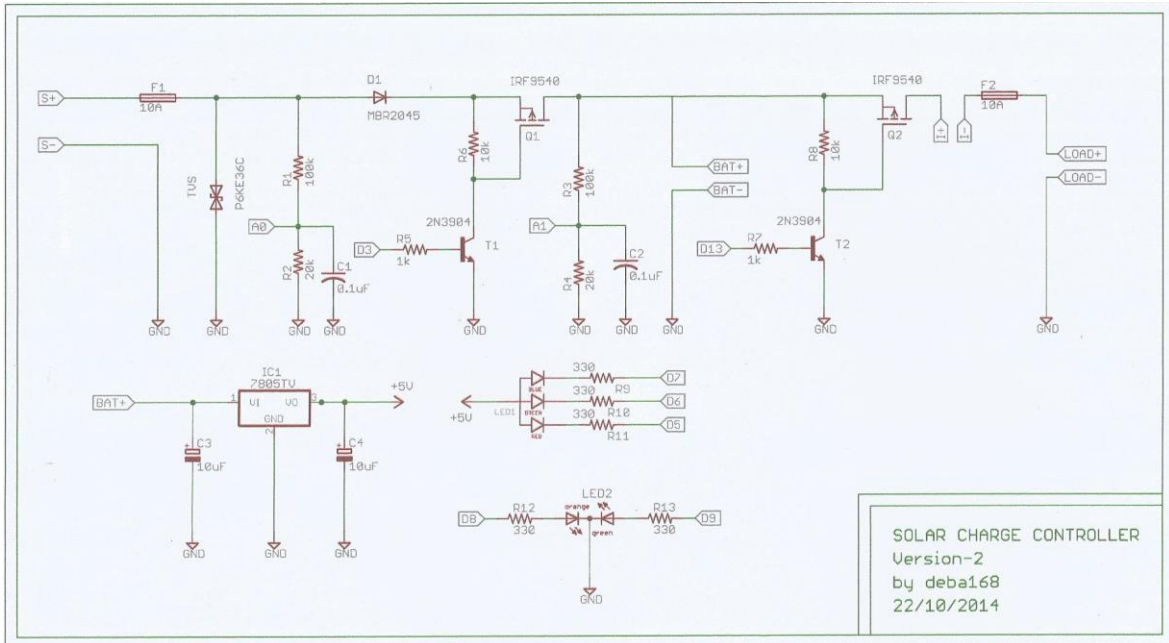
S+
F1
10A
S-
TVS
P6KE36C
GND
D1
MBR2045
R1
100k
A0
R2
20k
C1
0.1uF
GND
GND
IRF9540
Q1
R6
10k
2N3904
T1
D3
R5
1k
GND
R3
100k
BAT+
BAT-
A1
R4
20k
C2
0.1uF
GND
GND
GND
IRF9540
Q2
R8
10k
2N3904
T2
D13
R7
1k
GND
F2
10A
+
-
LOAD+
LOAD-
GND
IC1
7805TV
BAT+
1
VI
VO
3
GND
2
+5V
C3
10uF
C4
10uF
GND
GND
GND
330
R9
D7
BLUE
330
R10
D6
LED1
GREEN
+5V
330
R11
D5
RED
D8
R12
330
LED2
orange
green
R13
330
D9
GND
SOLAR CHARGE CONTROLLER
Version-2
by deba168
22/10/2014